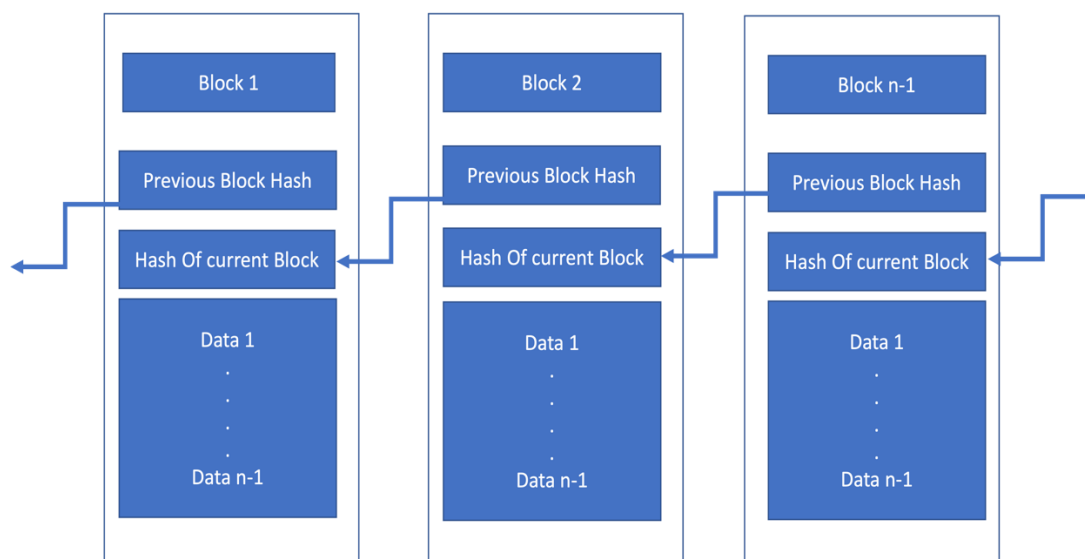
Block 1

Previous Block Hash

Hash Of current Block

Data 1
.
.
.
.
Data n-1

Block 2

Previous Block Hash

Hash Of current Block

Data 1
.
.
.
.
Data n-1

Block n-1

Previous Block Hash

Hash Of current Block

Data 1
.
.
.
.
Data n-1